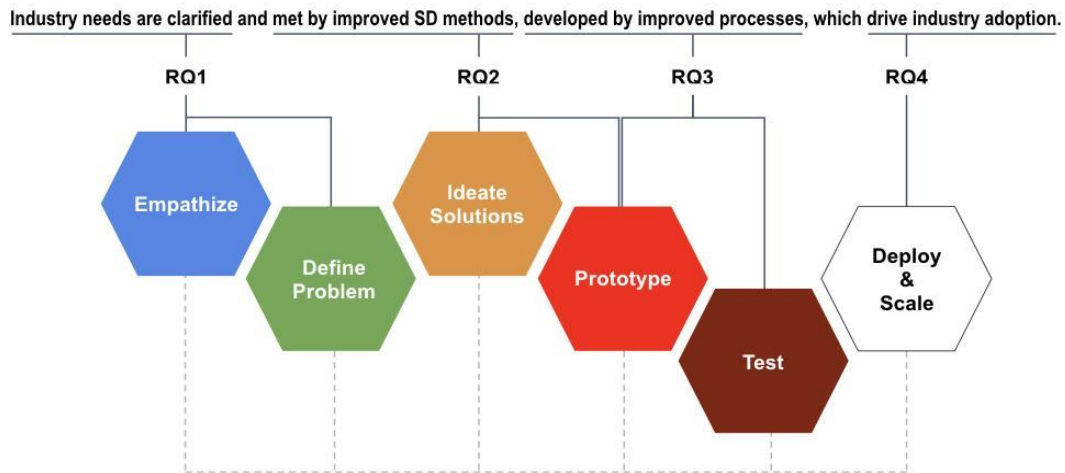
Industry needs are clarified and met by improved SD methods, developed by improved processes, which drive industry adoption.

RQ1

RQ2

RQ3

RQ4

Empathize

Define Problem

Ideate Solutions

Prototype

Test

Deploy & Scale